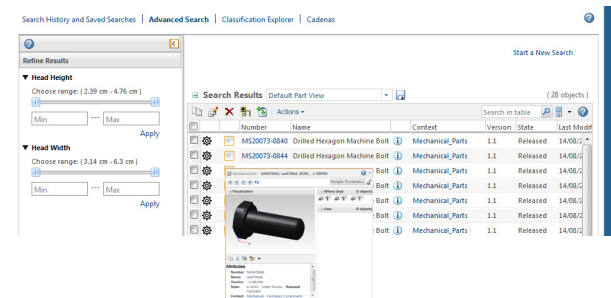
Search History and Saved Searches | Advanced Search | Classification Explorer | Cadenas

Refine Results

▼ Head Height
Choose range: ( 2.39 cm - 4.76 cm )
Min --- Max
Apply

▼ Head Width
Choose range: ( 3.14 cm - 6.3 cm )
Min --- Max
Apply

Start a New Search

Search Results Default Part View
( 28 objects )

Actions
Search in table

| | | | Number | Name | | Context | Version | State | Last Modif |
|---|---|---|---|---|---|---|---|---|---|
| | | | MS20073-0840 | Drilled Hexagon Machine Bolt | | Mechanical_Parts | 1.1 | Released | 14/08/2 |
| | | | MS20073-0844 | Drilled Hexagon Machine Bolt | | Mechanical_Parts | 1.1 | Released | 14/08/2 |
| | | | | Bolt | | Mechanical_Parts | 1.1 | Released | 14/08/2 |
| | | | | Bolt | | Mechanical_Parts | 1.1 | Released | 14/08/2 |
| | | | | Bolt | | Mechanical_Parts | 1.1 | Released | 14/08/2 |
| | | | | Bolt | | Mechanical_Parts | 1.1 | Released | 14/08/2 |
| | | | | Bolt | | Mechanical_Parts | 1.1 | Released | 14/08/2 |

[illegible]
Visualization
Attributes
Number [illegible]
Name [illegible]
Version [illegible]
State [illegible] Released
Context Mechanical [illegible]